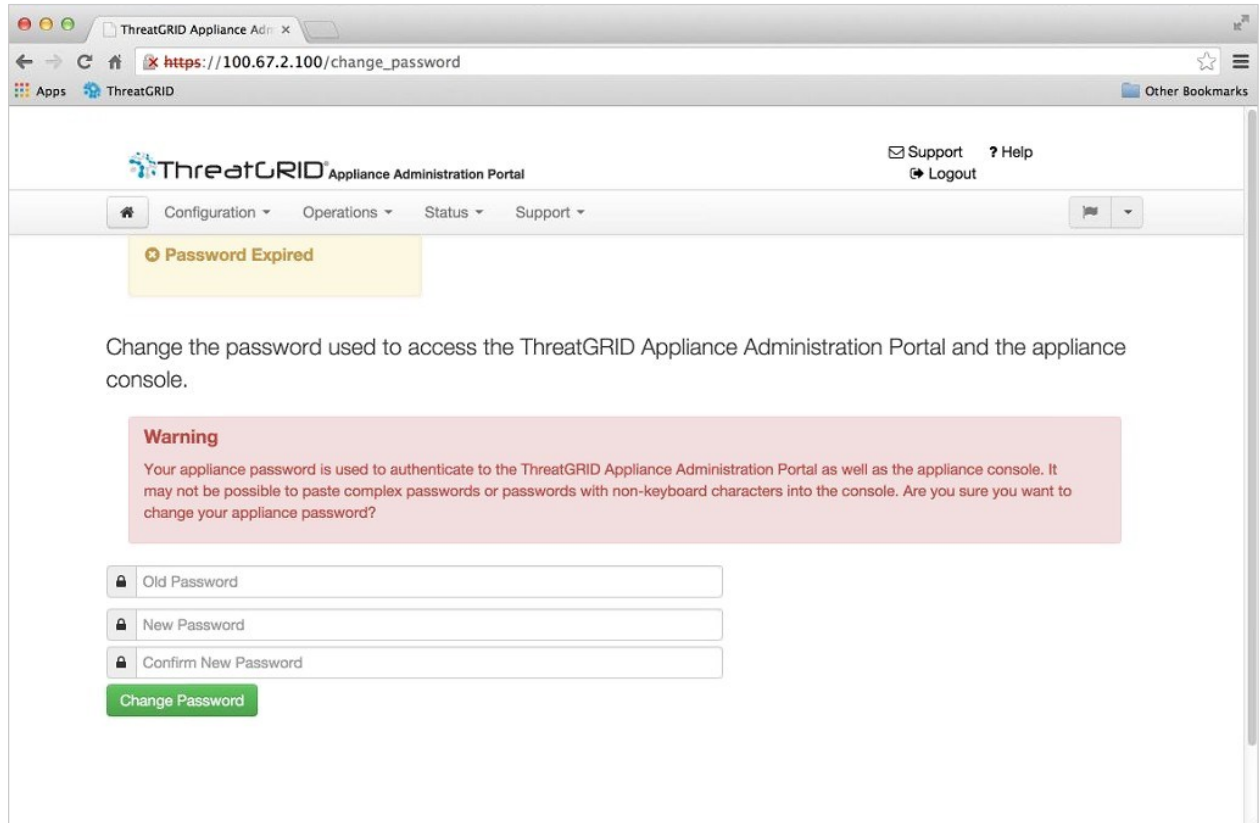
ThreatGRID Appliance Adm ×

https://100.67.2.100/change_password

Apps ThreatGRID

Other Bookmarks

ThreatGRID Appliance Administration Portal

Support ? Help
Logout

Configuration ▾ Operations ▾ Status ▾ Support ▾

Password Expired

Change the password used to access the ThreatGRID Appliance Administration Portal and the appliance console.

Warning
Your appliance password is used to authenticate to the ThreatGRID Appliance Administration Portal as well as the appliance console. It may not be possible to paste complex passwords or passwords with non-keyboard characters into the console. Are you sure you want to change your appliance password?

Old Password

New Password

Confirm New Password

Change Password